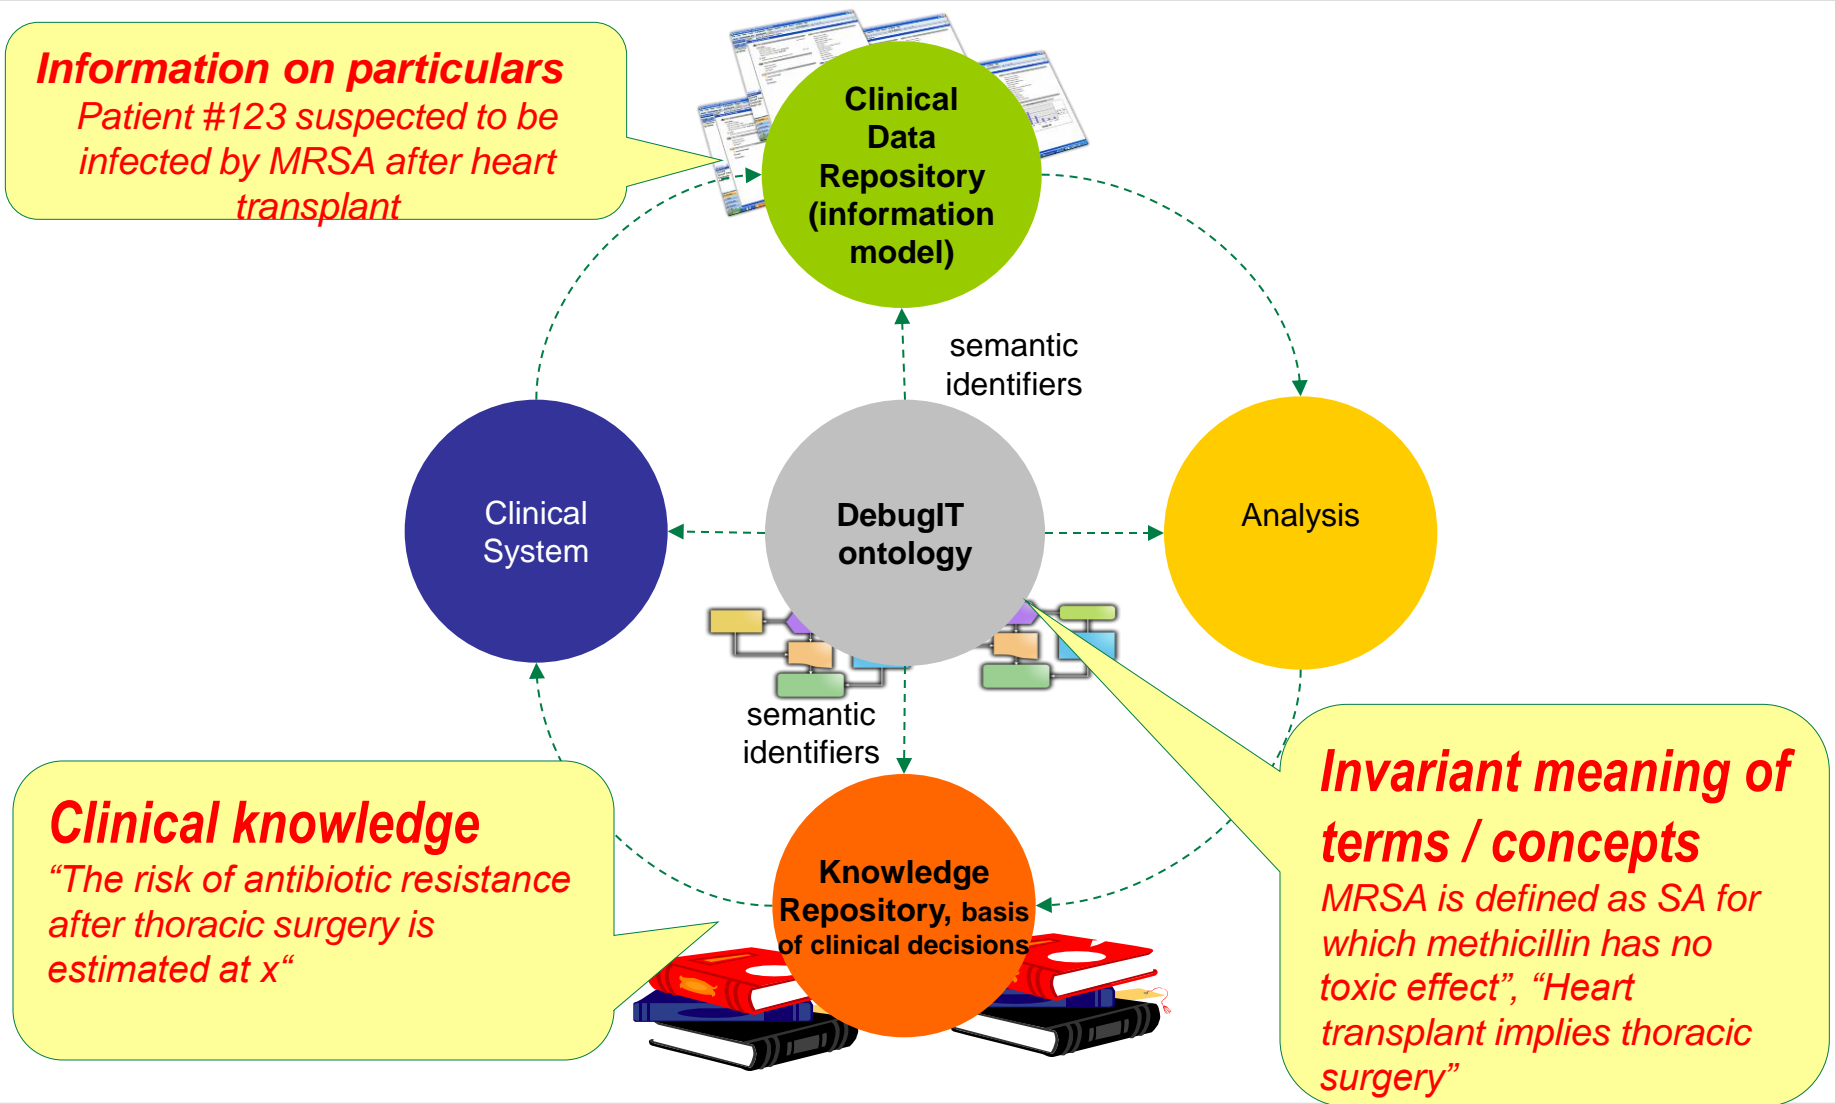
Information on particulars
Patient #123 suspected to be infected by MRSA after heart transplant

Clinical Data Repository (information model)

semantic identifiers

Clinical System

DebugIT ontology

Analysis

semantic identifiers

Clinical knowledge
“The risk of antibiotic resistance after thoracic surgery is estimated at x“

Knowledge Repository, basis of clinical decisions

Invariant meaning of terms / concepts
MRSA is defined as SA for which methicillin has no toxic effect”, “Heart transplant implies thoracic surgery”